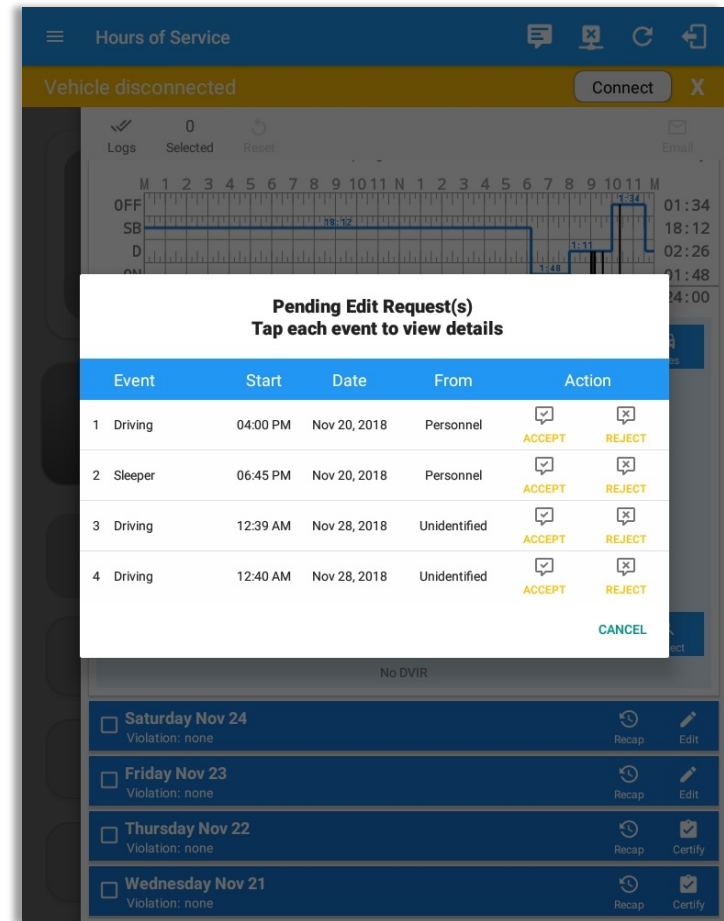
Hours of Service

Vehicle disconnected

Connect

X

Logs

0

Selected

Reset

Email

M 1 2 3 4 5 6 7 8 9 10 11 N 1 2 3 4 5 6 7 8 9 10 11 M

OFF

SB

D

ON

18:12

1:34

1:11

1:48

01:34

18:12

02:26

01:48

24:00

Pending Edit Request(s)
Tap each event to view details

| | Event | Start | Date | From | Action | |
|---|---|---|---|---|---|---|
| 1 | Driving | 04:00 PM | Nov 20, 2018 | Personnel | ACCEPT | REJECT |
| 2 | Sleeper | 06:45 PM | Nov 20, 2018 | Personnel | ACCEPT | REJECT |
| 3 | Driving | 12:39 AM | Nov 28, 2018 | Unidentified | ACCEPT | REJECT |
| 4 | Driving | 12:40 AM | Nov 28, 2018 | Unidentified | ACCEPT | REJECT |

CANCEL

No DVIR

Saturday Nov 24
Violation: none
Recap
Edit

Friday Nov 23
Violation: none
Recap
Edit

Thursday Nov 22
Violation: none
Recap
Certify

Wednesday Nov 21
Violation: none
Recap
Certify